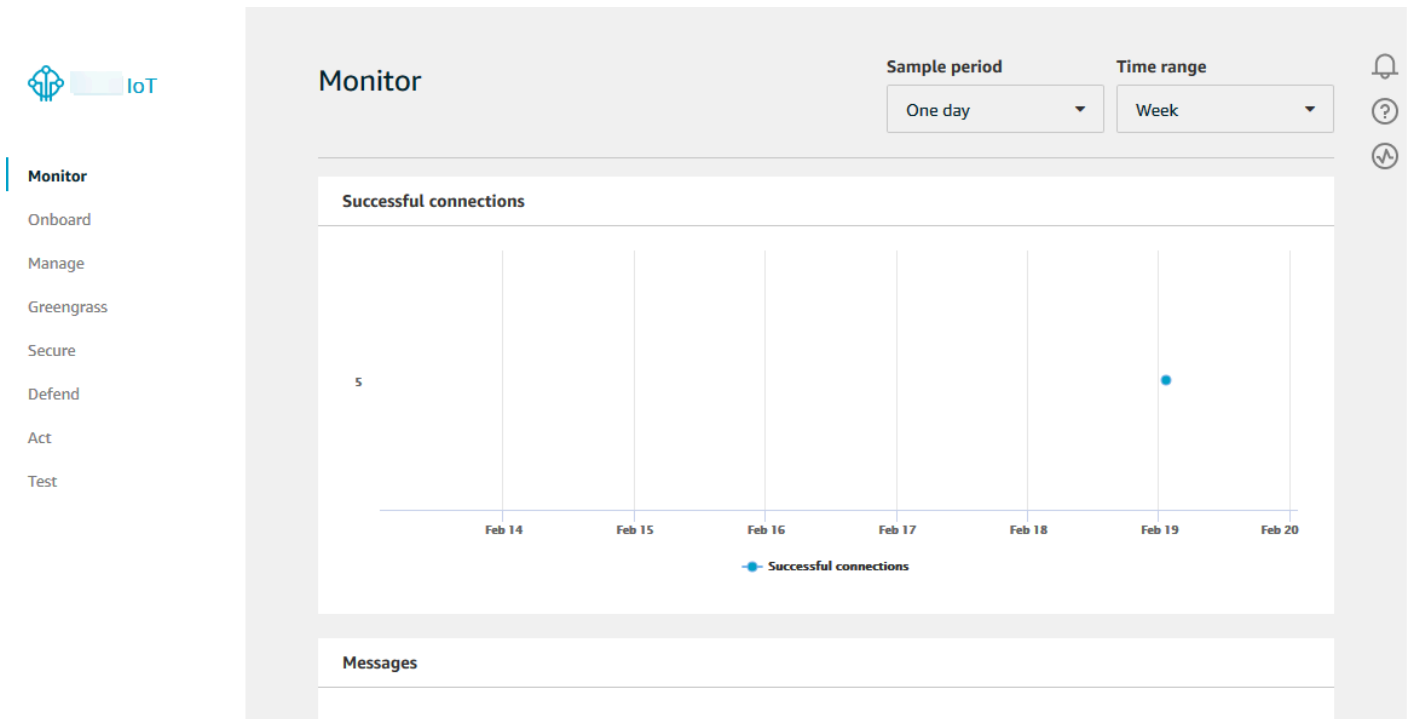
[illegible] IoT

Monitor
Onboard
Manage
Greengrass
Secure
Defend
Act
Test

Monitor

Sample period
One day

Time range
Week

Successful connections

5

Feb 14 Feb 15 Feb 16 Feb 17 Feb 18 Feb 19 Feb 20

Successful connections

Messages